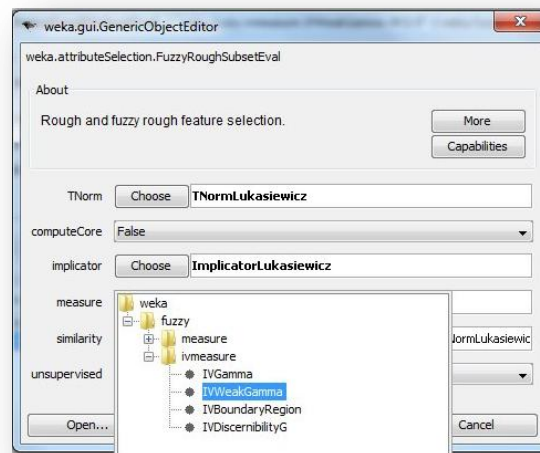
weka.gui.GenericObjectEditor

weka.attributeSelection.FuzzyRoughSubsetEval

About

Rough and fuzzy rough feature selection.

More

Capabilities

TNorm Choose TNormLukasiewicz

computeCore False

implicator Choose ImplicatorLukasiewicz

measure

similarity

unsupervised

weka
fuzzy
measure
ivmeasure
IVGamma
IVWeakGamma
IVBoundaryRegion
IVDiscernibilityG

lormLukasiewic

Open...

Cancel